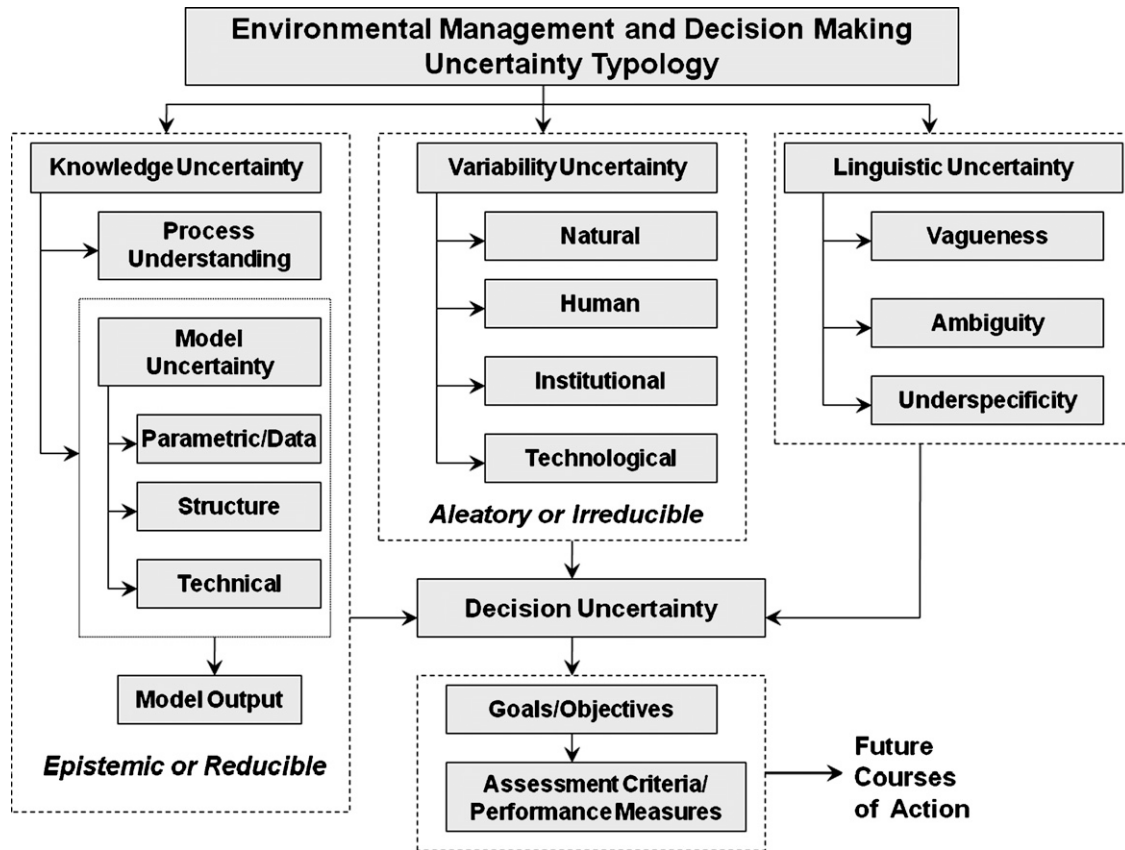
Environmental Management and Decision Making Uncertainty Typology

Knowledge Uncertainty

Process Understanding

Model Uncertainty

Parametric/Data

Structure

Technical

Model Output

Epistemic or Reducible

Variability Uncertainty

Natural

Human

Institutional

Technological

Aleatory or Irreducible

Linguistic Uncertainty

Vagueness

Ambiguity

Underspecificity

Decision Uncertainty

Goals/Objectives

Assessment Criteria/ Performance Measures

Future Courses of Action